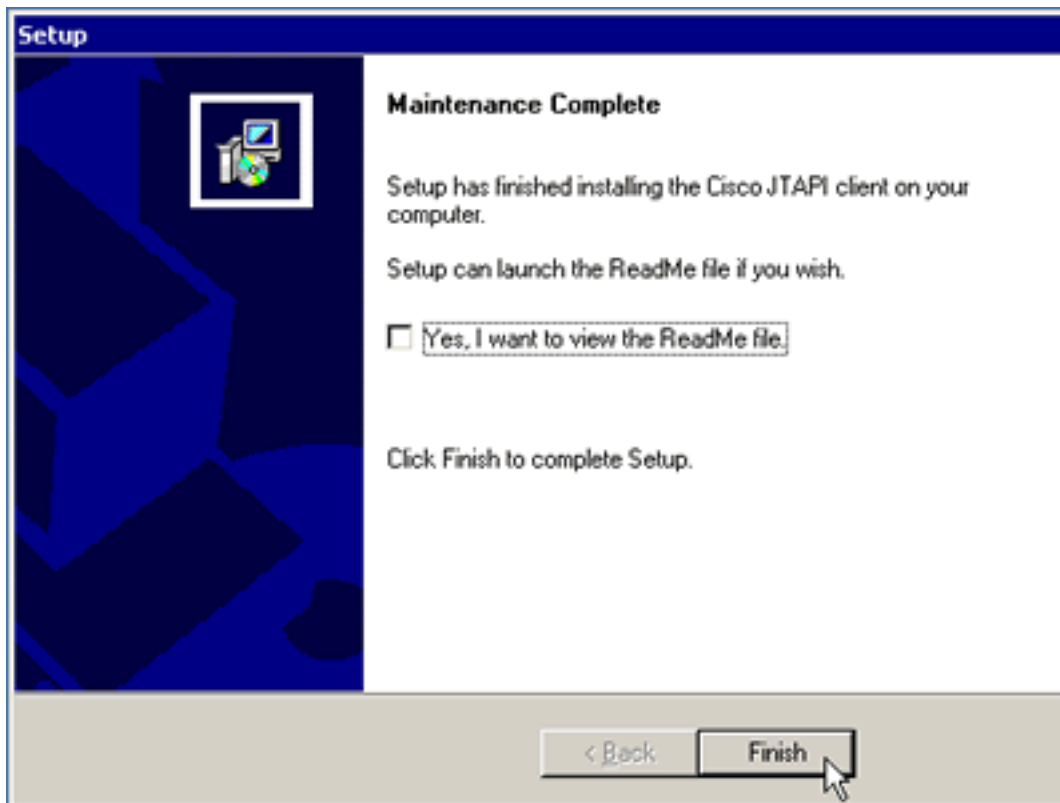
Setup

Maintenance Complete

Setup has finished installing the Cisco JTAPI client on your computer.

Setup can launch the ReadMe file if you wish.

Yes, I want to view the ReadMe file.

Click Finish to complete Setup.

< Back

Finish